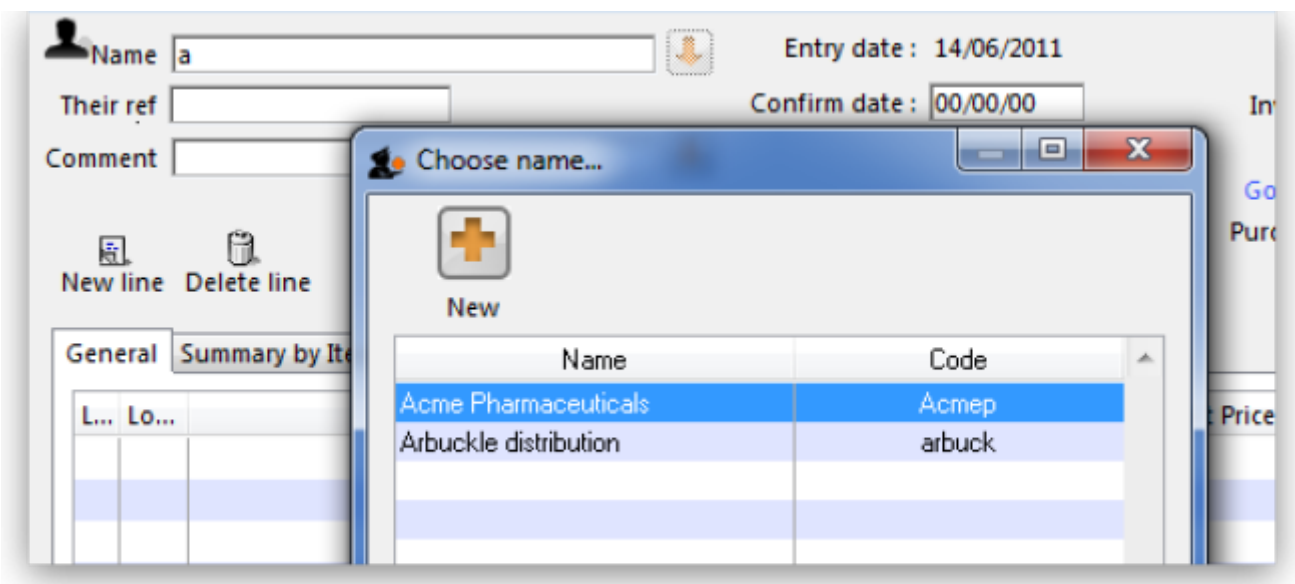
Name a

Entry date : 14/06/2011

Their ref

Confirm date : 00/00/00

In

Comment

Choose name...

Go

Purc

New line Delete line

New

General Summary by Ite

| Name | Code |
|---|---|
| Acme Pharmaceuticals | Acmep |
| Arbuckle distribution | arbuck |

L... Lo...

Price